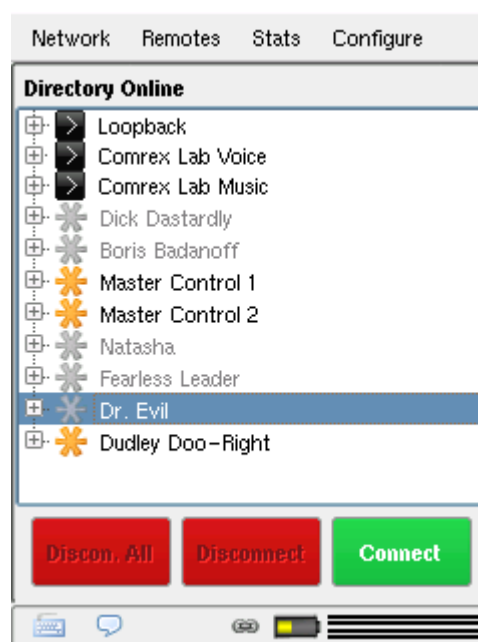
Network Remotes Stats Configure

Directory Online

Loopback
Comrex Lab Voice
Comrex Lab Music
Dick Dastardly
Boris Badanoff
Master Control 1
Master Control 2
Natasha
Fearless Leader
Dr. Evil
Dudley Doo-Right

Discon. All
Disconnect
Connect